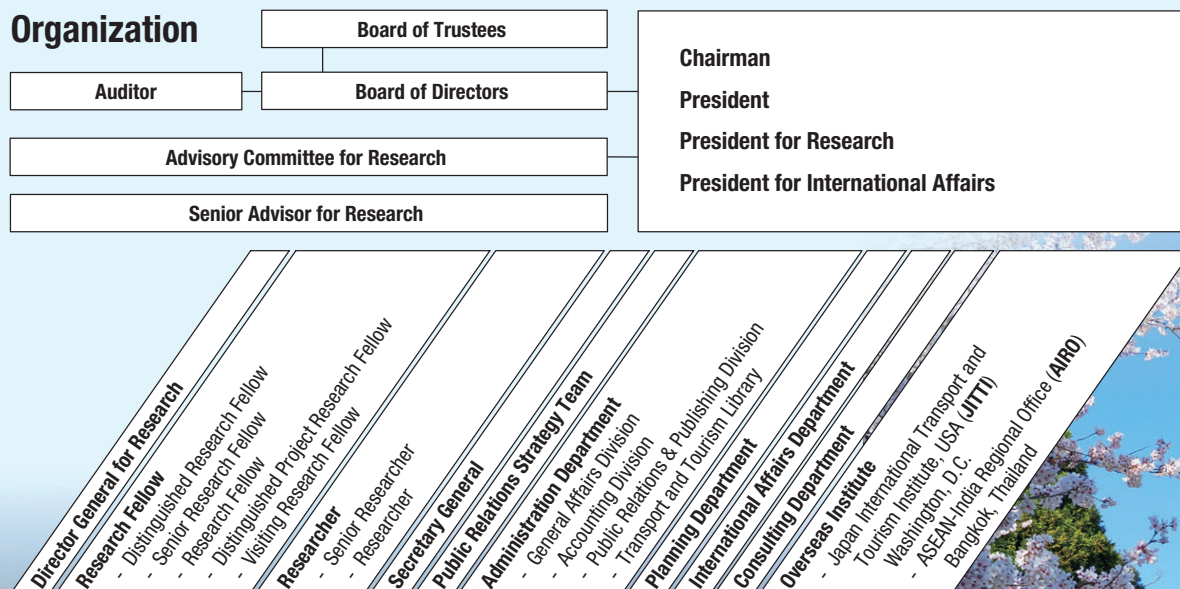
Organization

Board of Trustees

Auditor

Board of Directors

Chairman

President

President for Research

President for International Affairs

Advisory Committee for Research

Senior Advisor for Research

Director General for Research

Research Fellow
- Distinguished Research Fellow
- Senior Research Fellow
- Research Fellow
- Distinguished Project Research Fellow
- Visiting Research Fellow

Researcher
- Senior Researcher
- Researcher

Secretary General

Public Relations Strategy Team

Administration Department
- General Affairs Division
- Accounting Division
- Public Relations & Publishing Division
- Transport and Tourism Library

Planning Department

International Affairs Department

Consulting Department

Overseas Institute
- Japan International Transport and Tourism Institute, USA (JITTI) Washington, D.C.
- ASEAN-India Regional Office (AIRO) Bangkok, Thailand